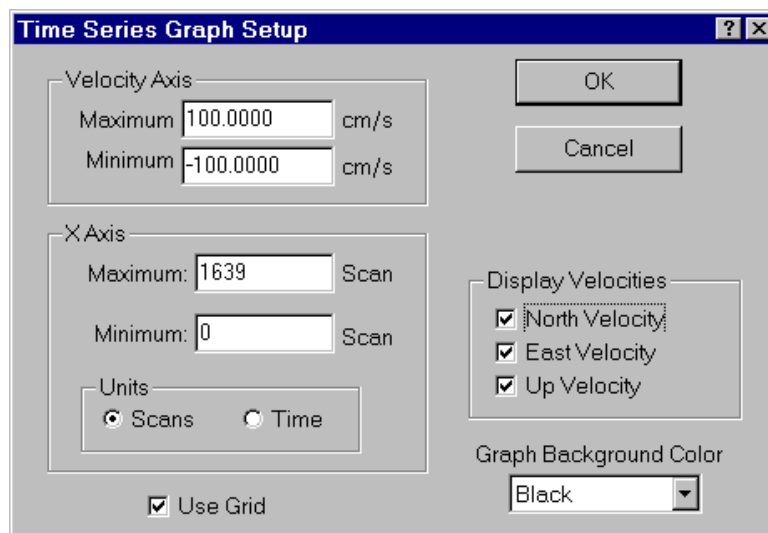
Time Series Graph Setup

?

Velocity Axis

Maximum 100.0000 cm/s

Minimum -100.0000 cm/s

OK

Cancel

X Axis

Maximum: 1639 Scan

Minimum: 0 Scan

Units

Scans

Time

Display Velocities

North Velocity

East Velocity

Up Velocity

Graph Background Color

Black

Use Grid